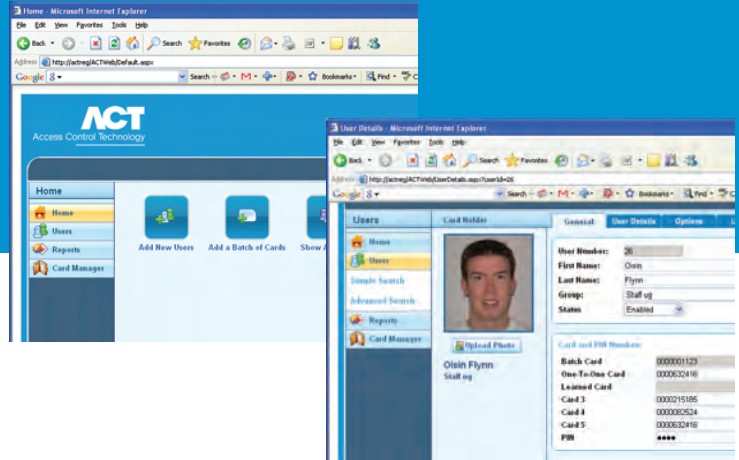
Home - Microsoft Internet Explorer

File Edit View Favorites Tools Help

Back Search Favorites

Address http://actreg/ACTWeb/Default.aspx

Google Search Bookmarks Find

ACT
Access Control Technology

Home

Home
Users
Reports
Card Manager

Add New Users
Add a Batch of Cards
Show A

User Details - Microsoft Internet Explorer

File Edit View Favorites Tools Help

Back Search Favorites

Address http://actreg/ACTWeb/UserDetails.aspx?userId=26

Google Search Bookmarks Find

Users

Home
Users
Simple Search
Advanced Search
Reports
Card Manager

Card Holder

Upload Photo

Oisin Flynn
Staff ug

General | User Details | Options

| | |
|---|---|
| User Number: | 26 |
| First Name: | Oisin |
| Last Name: | Flynn |
| Group: | Staff ug |
| Status | Enabled |

Card and PIN Numbers

| | |
|---|---|
| Batch Card | 0000001123 |
| One-To-One Card | 0000632416 |
| Learned Card | |
| Card 3 | 0000215185 |
| Card 4 | 0000082524 |
| Card 5 | 0000632416 |
| PIN | ●●●● |